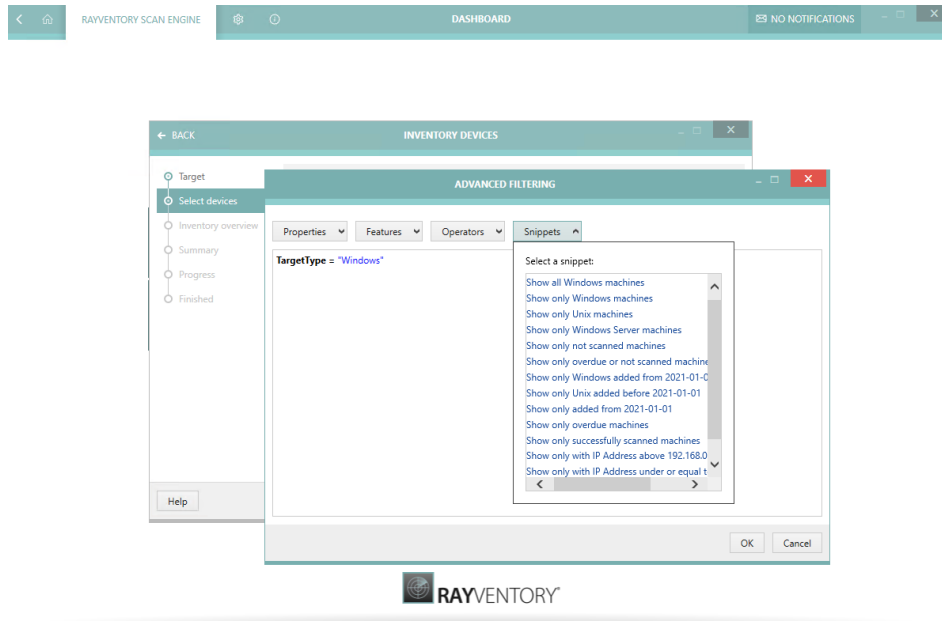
RAYVENTORY SCAN ENGINE

DASHBOARD

NO NOTIFICATIONS

← BACK

INVENTORY DEVICES

Target
Select devices
Inventory overview
Summary
Progress
Finished

Help

ADVANCED FILTERING

Properties
Features
Operators
Snippets

TargetType = "Windows"

Select a snippet:

Show all Windows machines
Show only Windows machines
Show only Unix machines
Show only Windows Server machines
Show only not scanned machines
Show only overdue or not scanned machine
Show only Windows added from 2021-01-0
Show only Unix added before 2021-01-01
Show only added from 2021-01-01
Show only overdue machines
Show only successfully scanned machines
Show only with IP Address above 192.168.0
Show only with IP Address under or equal t

OK
Cancel

RAYVENTORY